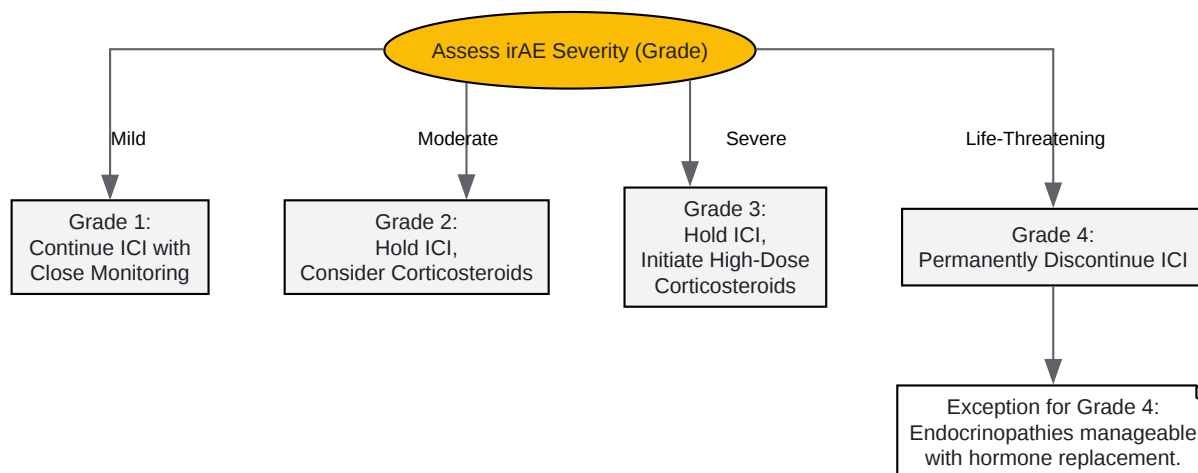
Assess irAE Severity (Grade)

Mild

Moderate

Severe

Life-Threatening

Grade 1:
Continue ICI with
Close Monitoring

Grade 2:
Hold ICI,
Consider Corticosteroids

Grade 3:
Hold ICI,
Initiate High-Dose
Corticosteroids

Grade 4:
Permanently Discontinue ICI

Exception for Grade 4:
Endocrinopathies manageable
with hormone replacement.